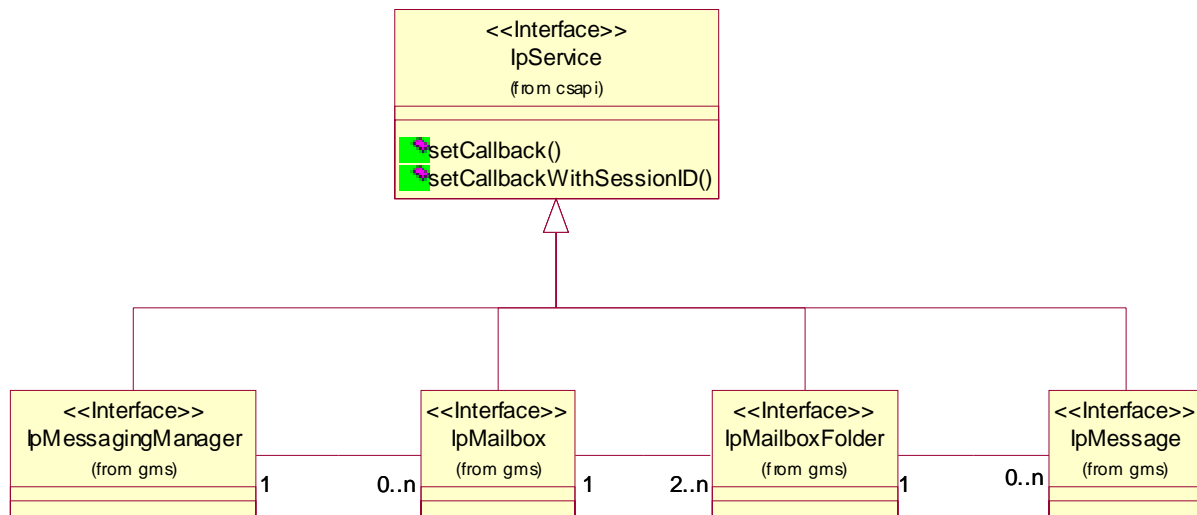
<<Interface>>
IpService
(from csapi)

setCallback()
setCallbackWithSessionID()

<<Interface>>
IpMessagingManager
(from gms)

1

0..n

<<Interface>>
IpMailbox
(from gms)

1

2..n

<<Interface>>
IpMailboxFolder
(from gms)

1

0..n

<<Interface>>
IpMessage
(from gms)